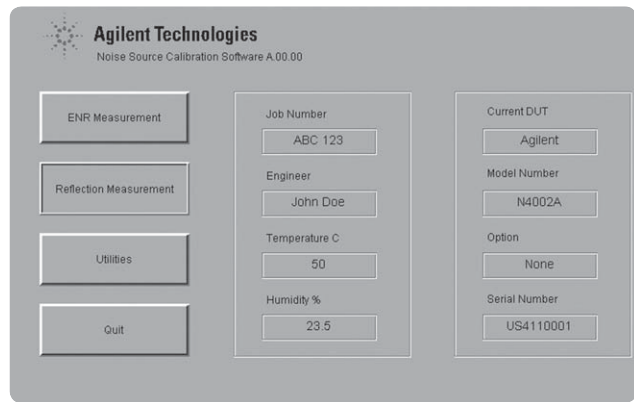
Agilent Technologies
Noise Source Calibration Software A.00.00

ENR Measurement

Reflection Measurement

Utilities

Quit

Job Number
ABC 123

Engineer
John Doe

Temperature C
50

Humidity %
23.5

Current DUT
Agilent

Model Number
N4002A

Option
None

Serial Number
US4110001